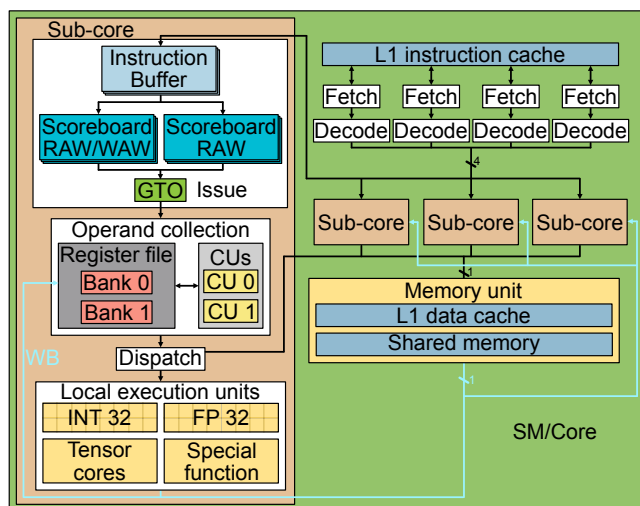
Sub-core

Instruction Buffer

Scoreboard RAW/WAW

Scoreboard RAW

GTO Issue

Operand collection

Register file

Bank 0

Bank 1

CUs

CU 0

CU 1

WB

Dispatch

Local execution units

INT 32

FP 32

Tensor cores

Special function

L1 instruction cache

Fetch

Fetch

Fetch

Fetch

Decode

Decode

Decode

Decode

4

Sub-core

Sub-core

Sub-core

1

Memory unit

L1 data cache

Shared memory

1

SM/Core